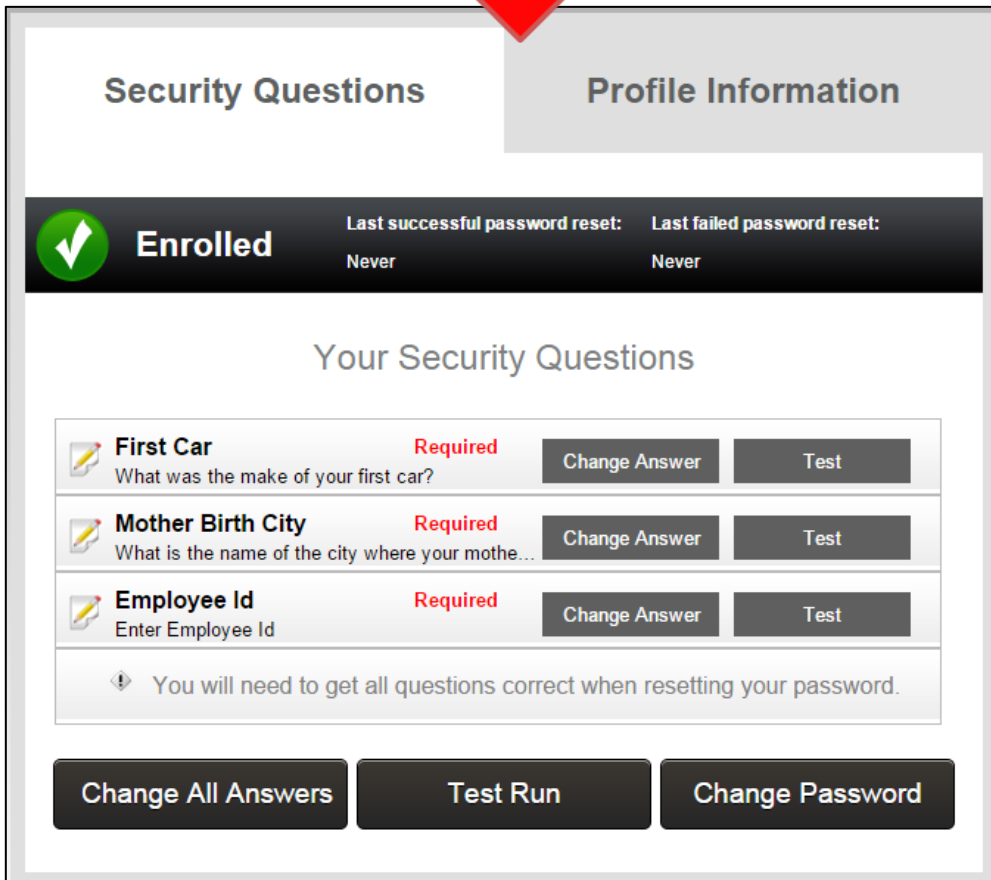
Security Questions

Profile Information

Enrolled

Last successful password reset:
Never

Last failed password reset:
Never

Your Security Questions

First Car
What was the make of your first car?
Required
Change Answer
Test

Mother Birth City
What is the name of the city where your mothe…
Required
Change Answer
Test

Employee Id
Enter Employee Id
Required
Change Answer
Test

You will need to get all questions correct when resetting your password.

Change All Answers
Test Run
Change Password